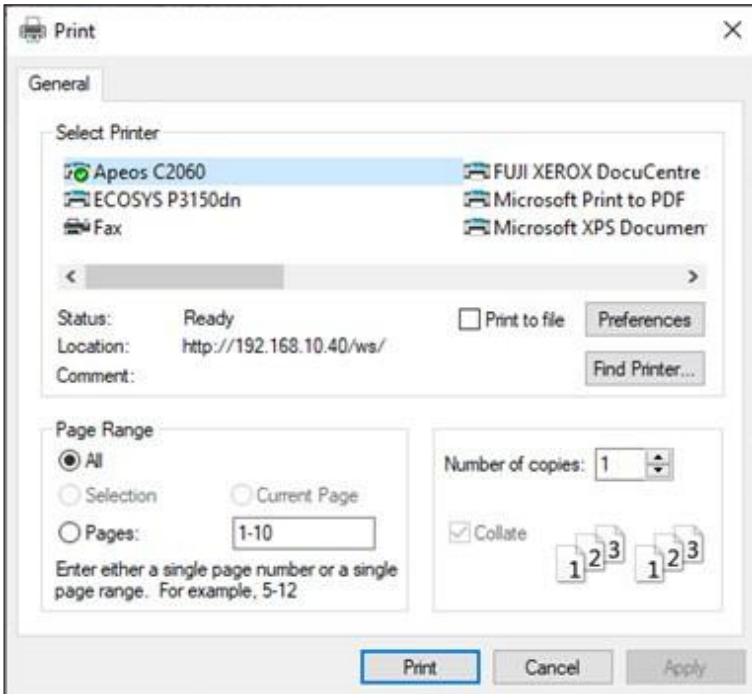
Print

×

General

Select Printer

Apeos C2060

ECOSYS P3150dn

Fax

FUJI XEROX DocuCentre

Microsoft Print to PDF

Microsoft XPS Documen

<

>

Status: Ready

Location: http://192.168.10.40/ws/

Comment:

Print to file

Preferences

Find Printer...

Page Range

All

Selection

Current Page

Pages: 1-10

Enter either a single page number or a single page range. For example, 5-12

Number of copies: 1

Collate

1 2 3 1 2 3

Print

Cancel

Apply